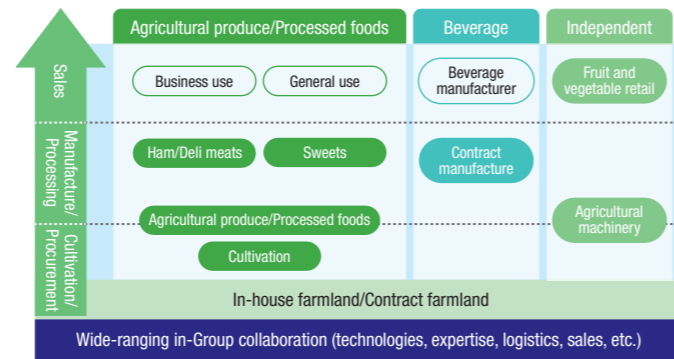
Agricultural produce/Processed foods

Beverage

Independent

Sales

Business use

General use

Beverage manufacturer

Fruit and vegetable retail

Manufacture/ Processing

Ham/Deli meats

Sweets

Contract manufacture

Cultivation/ Procurement

Agricultural produce/Processed foods

Agricultural machinery

Cultivation

In-house farmland/Contract farmland

Wide-ranging in-Group collaboration (technologies, expertise, logistics, sales, etc.)